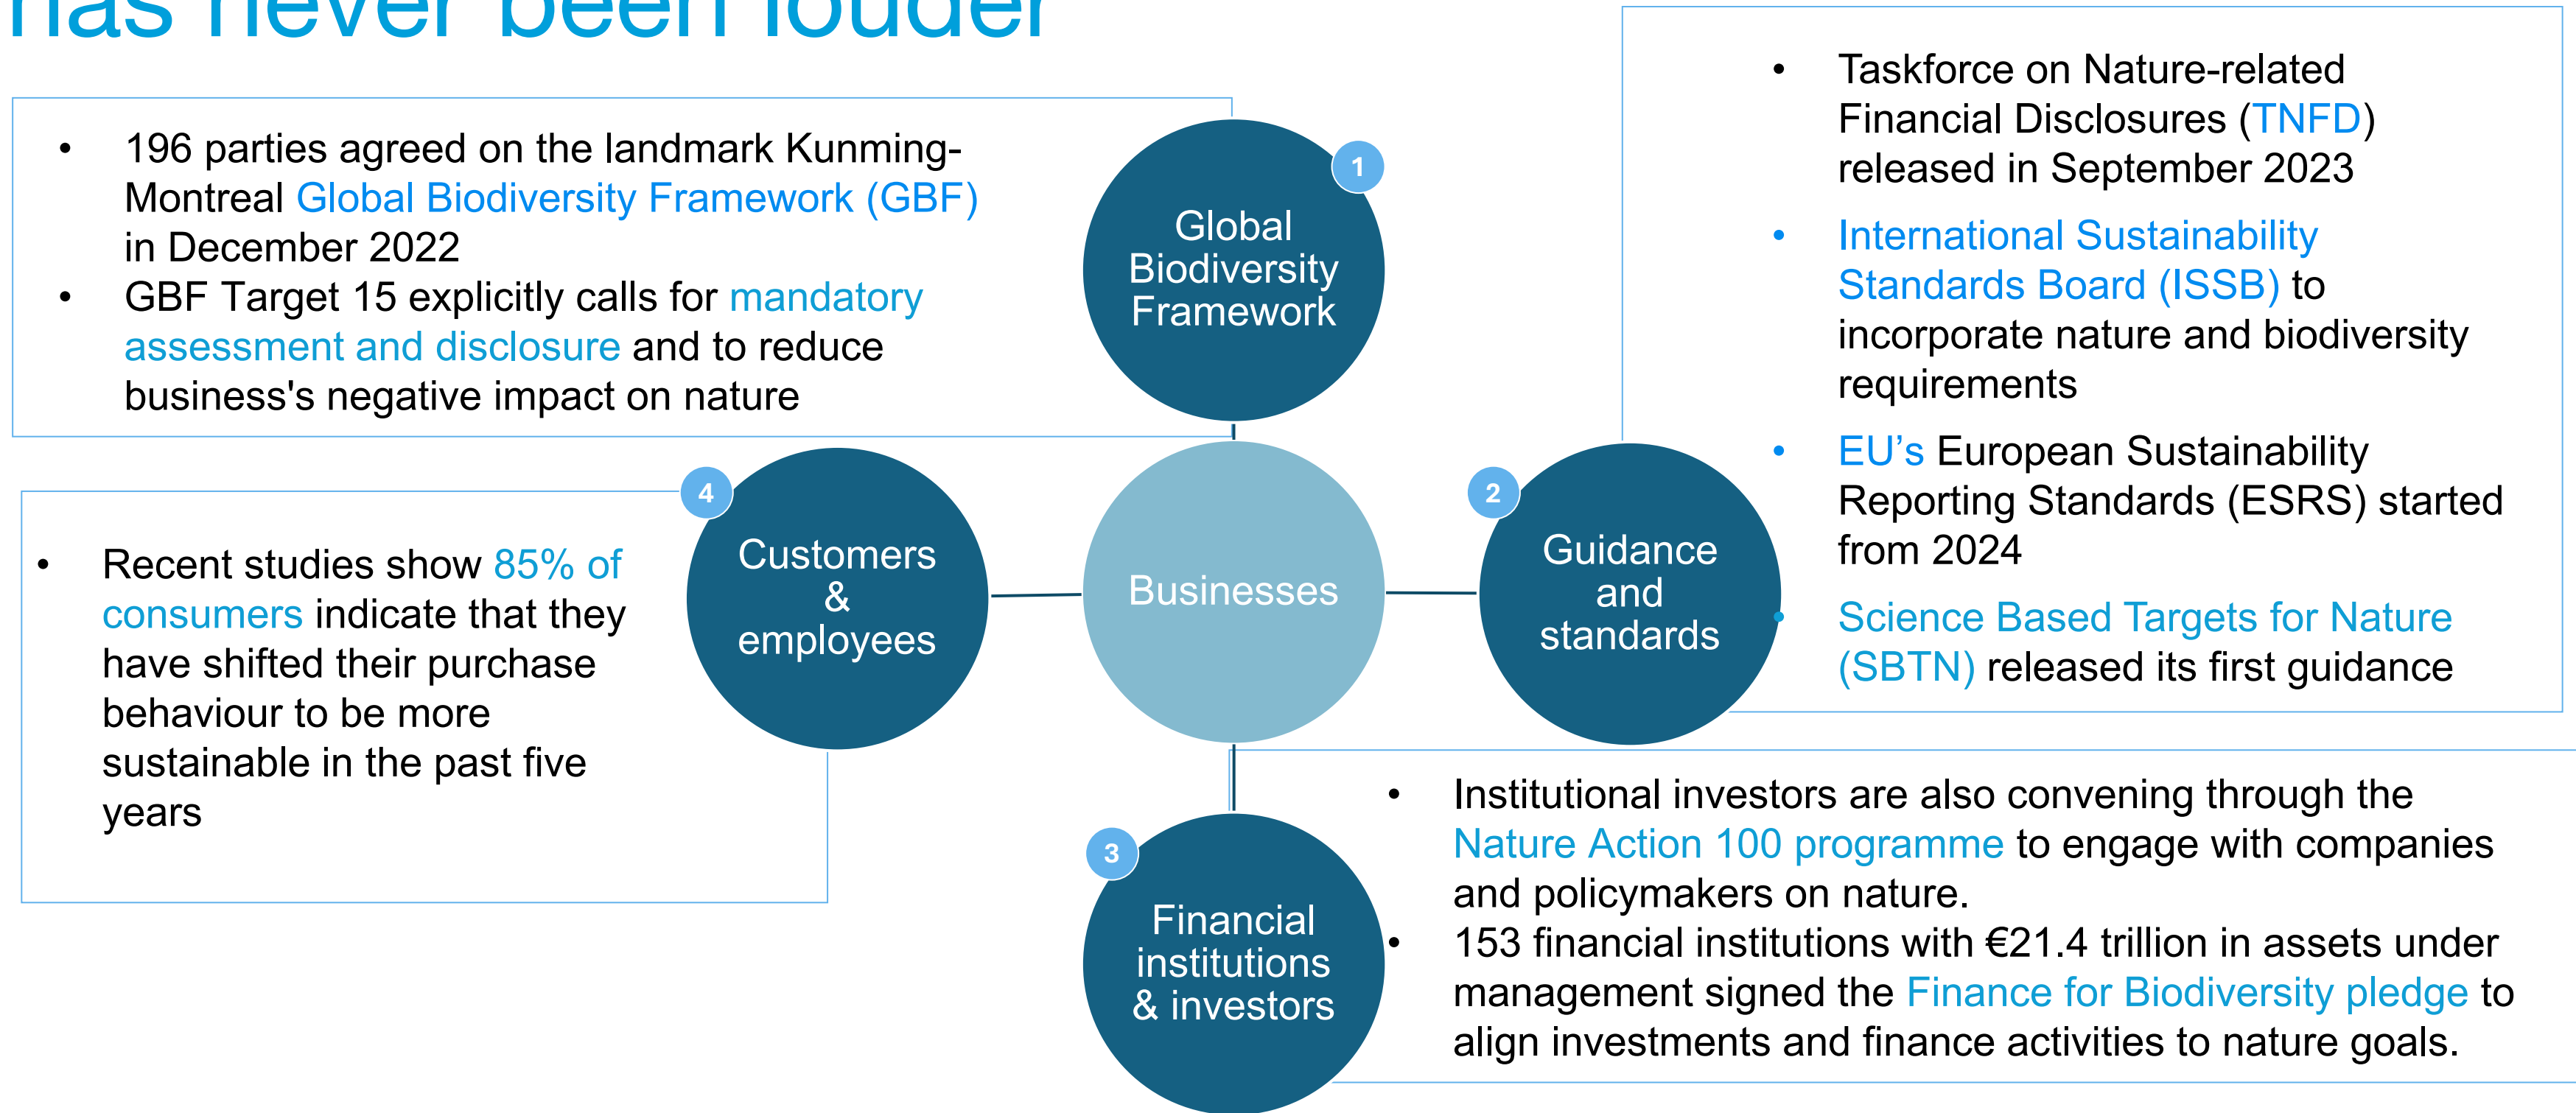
has never been louder

• 196 parties agreed on the landmark Kunming-Montreal Global Biodiversity Framework (GBF) in December 2022
• GBF Target 15 explicitly calls for mandatory assessment and disclosure and to reduce business's negative impact on nature

1
Global Biodiversity Framework

• Taskforce on Nature-related Financial Disclosures (TNFD) released in September 2023
• International Sustainability Standards Board (ISSB) to incorporate nature and biodiversity requirements
• EU's European Sustainability Reporting Standards (ESRS) started from 2024
• Science Based Targets for Nature (SBTN) released its first guidance

• Recent studies show 85% of consumers indicate that they have shifted their purchase behaviour to be more sustainable in the past five years

4
Customers & employees

Businesses

2
Guidance and standards

3
Financial institutions & investors

• Institutional investors are also convening through the Nature Action 100 programme to engage with companies and policymakers on nature.
• 153 financial institutions with €21.4 trillion in assets under management signed the Finance for Biodiversity pledge to align investments and finance activities to nature goals.